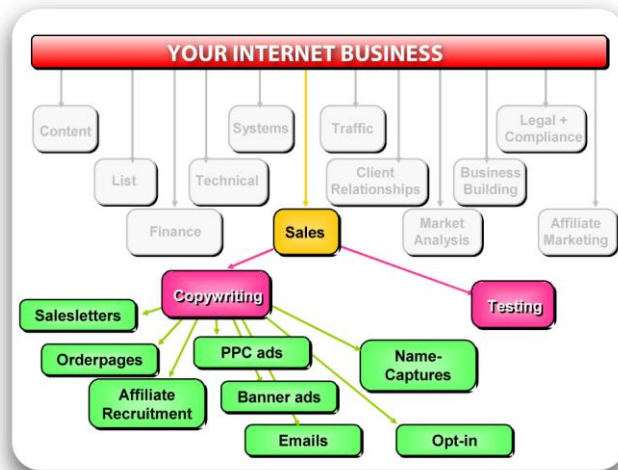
YOUR INTERNET BUSINESS

Content

List

Finance

Technical

Systems

Traffic

Client Relationships

Market Analysis

Business Building

Legal + Compliance

Affiliate Marketing

Sales

Copywriting

Testing

Salesletters

Orderpages

Affiliate Recruitment

PPC ads

Banner ads

Emails

Name-Captures

Opt-in